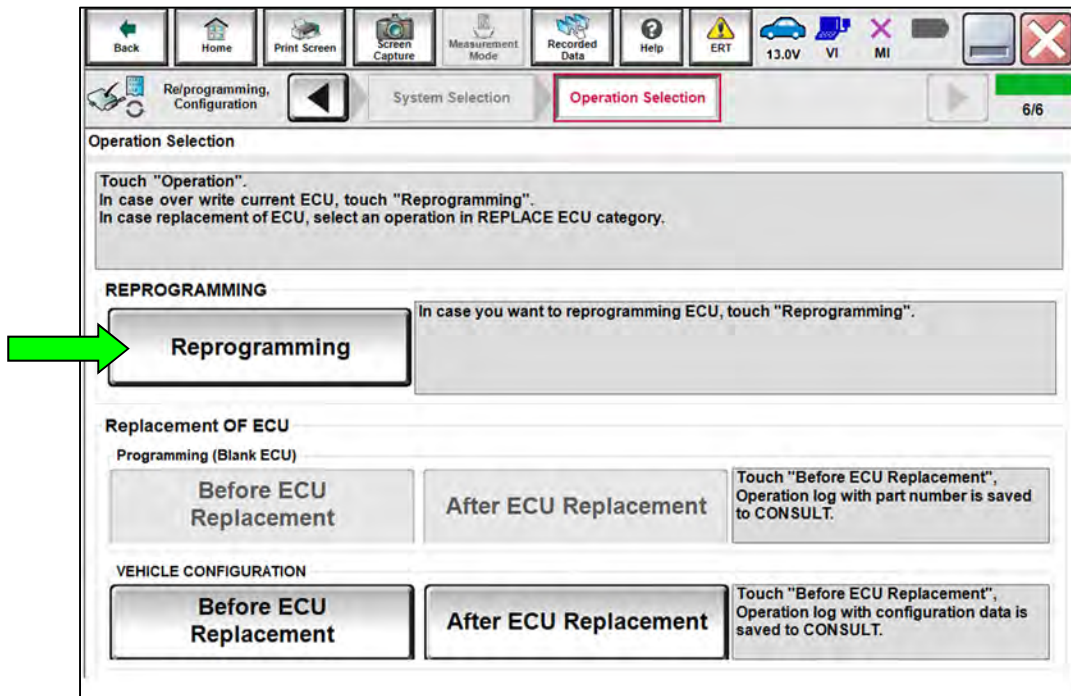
Back
Home
Print Screen
Screen Capture
Measurement Mode
Recorded Data
Help
ERT
13.0V
VI
MI

Re/programming, Configuration
System Selection
Operation Selection
6/6

Operation Selection

Touch "Operation".
In case over write current ECU, touch "Reprogramming".
In case replacement of ECU, select an operation in REPLACE ECU category.

REPROGRAMMING

Reprogramming

In case you want to reprogramming ECU, touch "Reprogramming".

Replacement OF ECU

Programming (Blank ECU)

Before ECU Replacement

After ECU Replacement

Touch "Before ECU Replacement", Operation log with part number is saved to CONSULT.

VEHICLE CONFIGURATION

Before ECU Replacement

After ECU Replacement

Touch "Before ECU Replacement", Operation log with configuration data is saved to CONSULT.